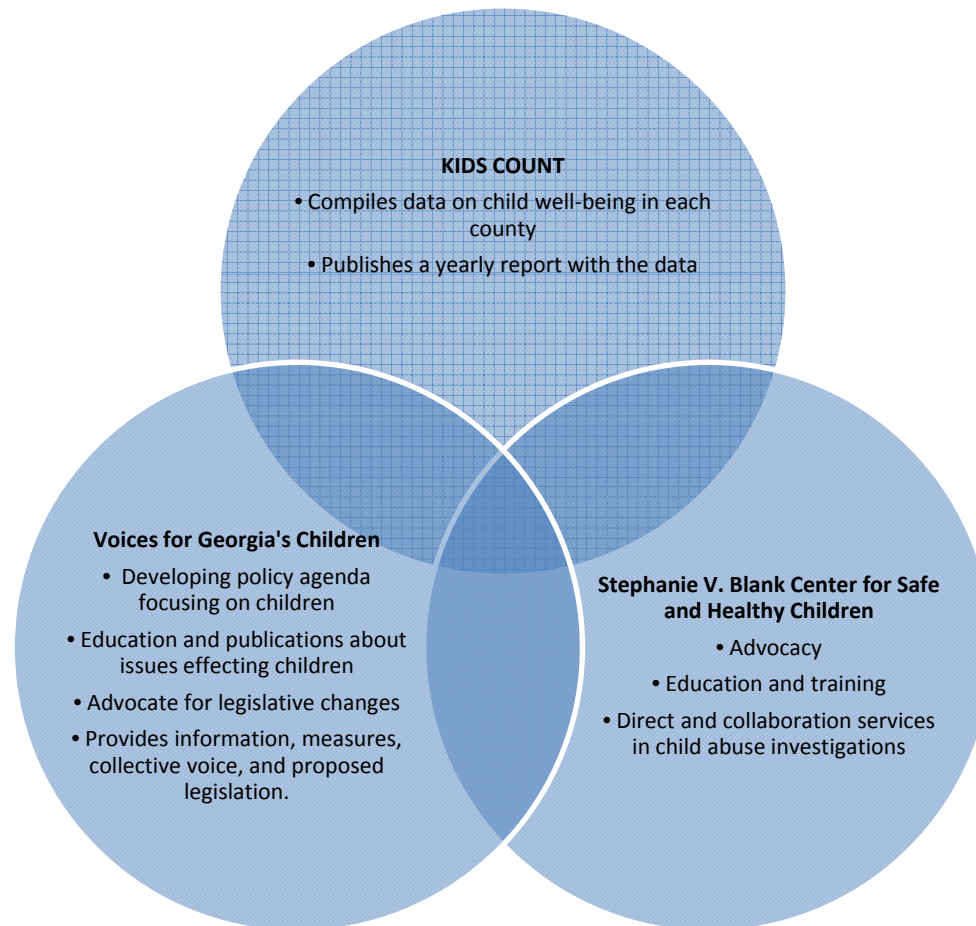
KIDS COUNT

• Compiles data on child well-being in each county

• Publishes a yearly report with the data

Voices for Georgia's Children

• Developing policy agenda focusing on children

• Education and publications about issues effecting children

• Advocate for legislative changes

• Provides information, measures, collective voice, and proposed legislation.

Stephanie V. Blank Center for Safe and Healthy Children

• Advocacy

• Education and training

• Direct and collaboration services in child abuse investigations